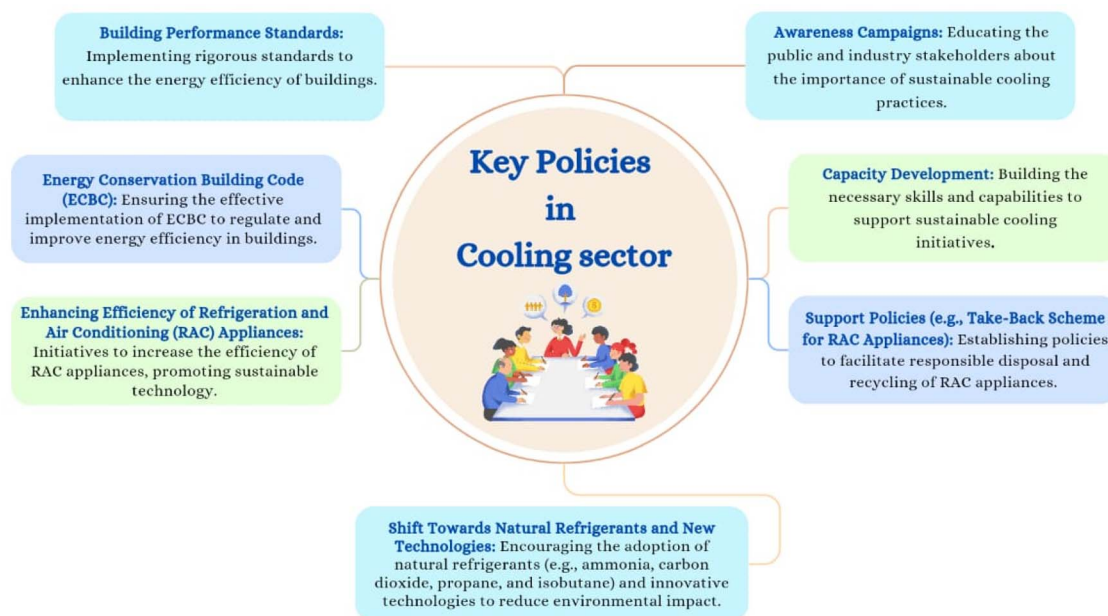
Building Performance Standards: Implementing rigorous standards to enhance the energy efficiency of buildings.

Awareness Campaigns: Educating the public and industry stakeholders about the importance of sustainable cooling practices.

Energy Conservation Building Code (ECBC): Ensuring the effective implementation of ECBC to regulate and improve energy efficiency in buildings.

Key Policies in Cooling sector

Capacity Development: Building the necessary skills and capabilities to support sustainable cooling initiatives.

Enhancing Efficiency of Refrigeration and Air Conditioning (RAC) Appliances: Initiatives to increase the efficiency of RAC appliances, promoting sustainable technology.

Support Policies (e.g., Take-Back Scheme for RAC Appliances): Establishing policies to facilitate responsible disposal and recycling of RAC appliances.

Shift Towards Natural Refrigerants and New Technologies: Encouraging the adoption of natural refrigerants (e.g., ammonia, carbon dioxide, propane, and isobutane) and innovative technologies to reduce environmental impact.